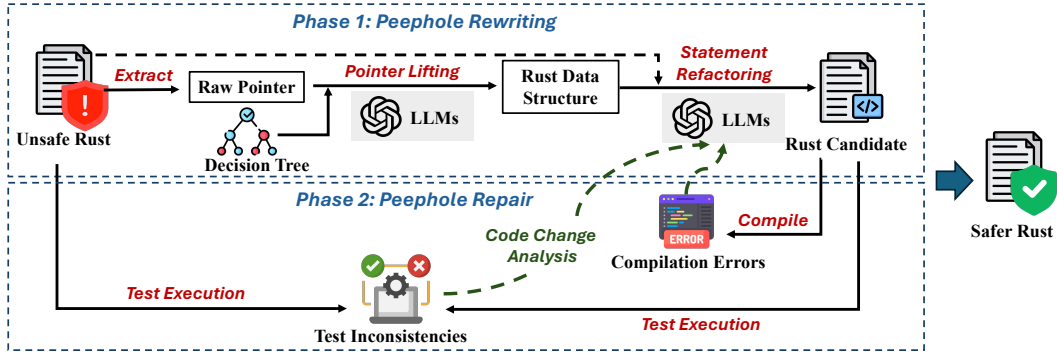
Phase 1: Peephole Rewriting

Unsafe Rust

Extract

Raw Pointer

Decision Tree

Pointer Lifting

LLMs

Rust Data Structure

Statement Refactoring

LLMs

Rust Candidate

Safer Rust

Phase 2: Peephole Repair

Code Change Analysis

ERROR

Compile

Compilation Errors

Test Execution

Test Inconsistencies

Test Execution